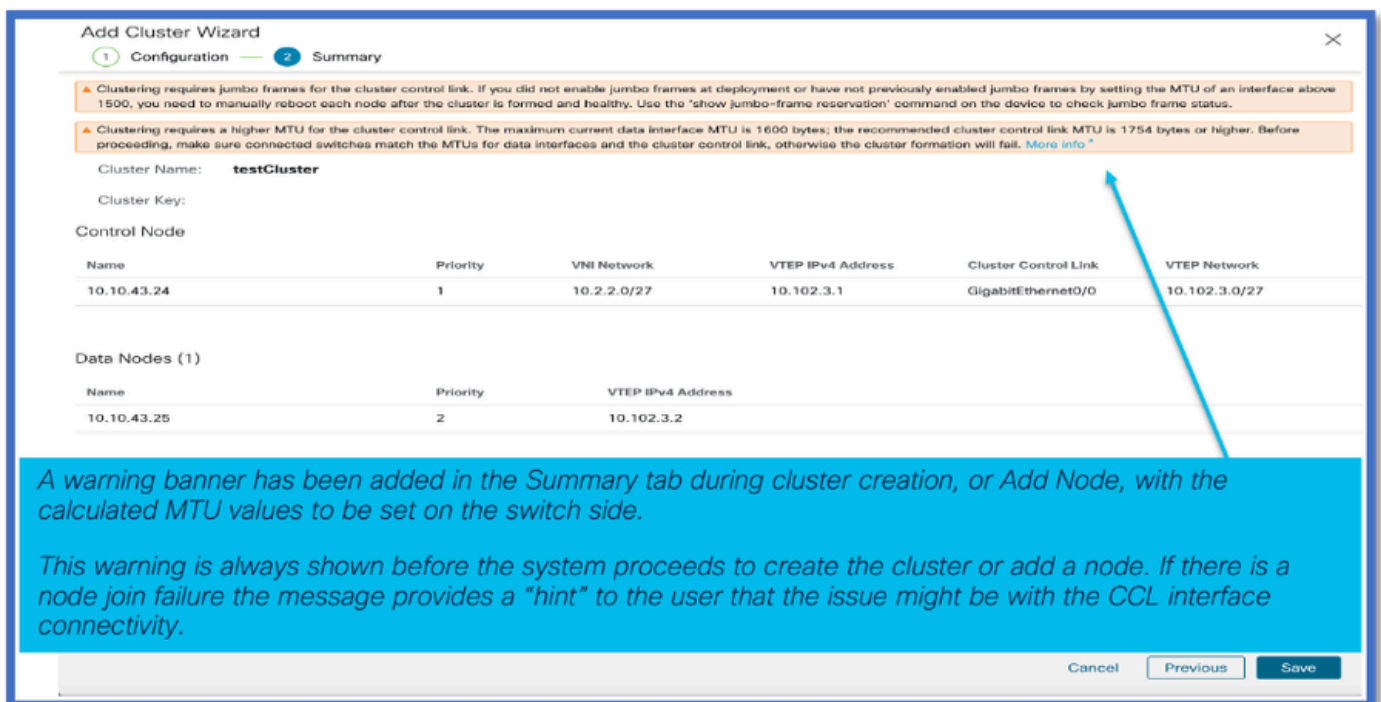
Add Cluster Wizard

1 Configuration — 2 Summary

▲ Clustering requires jumbo frames for the cluster control link. If you did not enable jumbo frames at deployment or have not previously enabled jumbo frames by setting the MTU of an interface above 1500, you need to manually reboot each node after the cluster is formed and healthy. Use the 'show jumbo-frame reservation' command on the device to check jumbo frame status.

▲ Clustering requires a higher MTU for the cluster control link. The maximum current data interface MTU is 1600 bytes; the recommended cluster control link MTU is 1754 bytes or higher. Before proceeding, make sure connected switches match the MTUs for data interfaces and the cluster control link, otherwise the cluster formation will fail. More info

Cluster Name: testCluster

Cluster Key:

Control Node

| Name | Priority | VNI Network | VTEP IPv4 Address | Cluster Control Link | VTEP Network |
|---|---|---|---|---|---|
| 10.10.43.24 | 1 | 10.2.2.0/27 | 10.102.3.1 | GigabitEthernet0/0 | 10.102.3.0/27 |

Data Nodes (1)

| Name | Priority | VTEP IPv4 Address |
|---|---|---|
| 10.10.43.25 | 2 | 10.102.3.2 |

A warning banner has been added in the Summary tab during cluster creation, or Add Node, with the calculated MTU values to be set on the switch side.

This warning is always shown before the system proceeds to create the cluster or add a node. If there is a node join failure the message provides a "hint" to the user that the issue might be with the CCL interface connectivity.

Cancel Previous Save